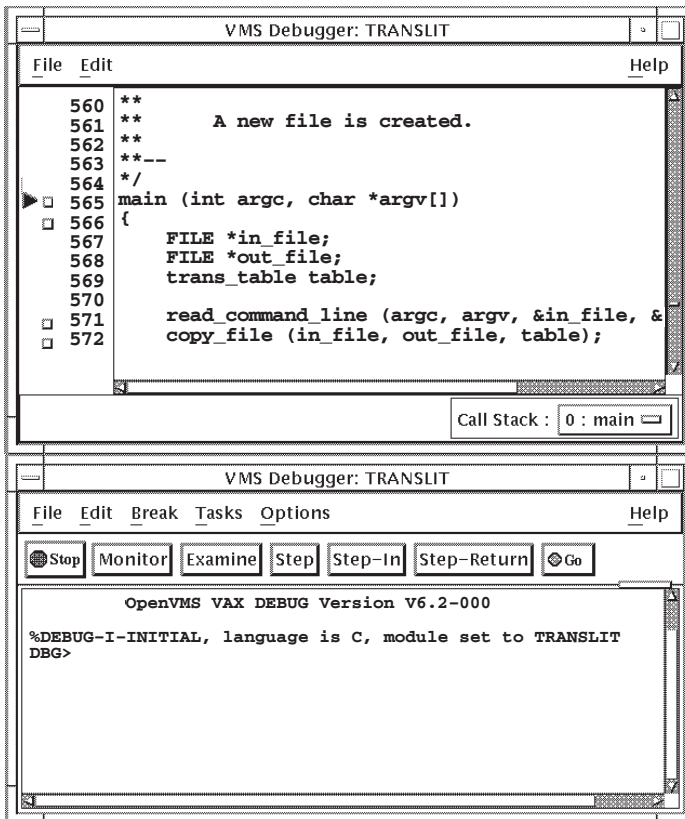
VMS Debugger: TRANSLIT

File Edit Help

560 **
561 ** A new file is created.
562 **
563 **--
564 */
565 main (int argc, char *argv[])
566 {
567 FILE *in_file;
568 FILE *out_file;
569 trans_table table;
570
571 read_command_line (argc, argv, &in_file, &
572 copy_file (in_file, out_file, table);

Call Stack : 0 : main

VMS Debugger: TRANSLIT

File Edit Break Tasks Options Help

Stop Monitor Examine Step Step-In Step-Return Go

OpenVMS VAX DEBUG Version V6.2-000

%DEBUG-I-INITIAL, language is C, module set to TRANSLIT
DBG>